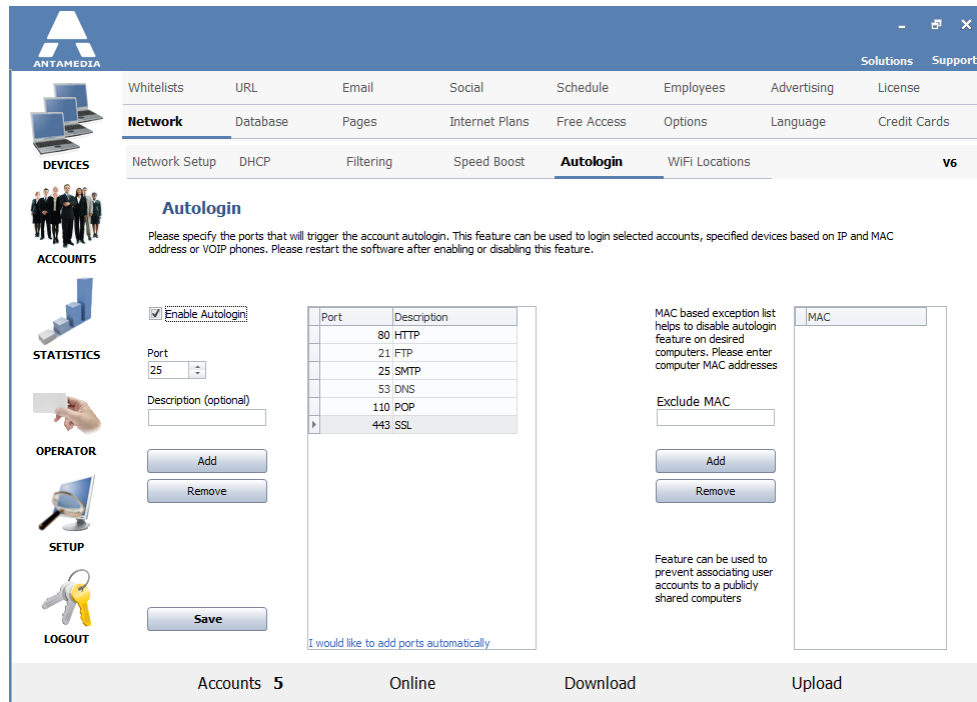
ANTAMEDIA

Solutions Support

DEVICES

ACCOUNTS

STATISTICS

OPERATOR

SETUP

LOGOUT

Whitelists URL Email Social Schedule Employees Advertising License

Network Database Pages Internet Plans Free Access Options Language Credit Cards

Network Setup DHCP Filtering Speed Boost Autologin WiFi Locations V6

Autologin

Please specify the ports that will trigger the account autologin. This feature can be used to login selected accounts, specified devices based on IP and MAC address or VOIP phones. Please restart the software after enabling or disabling this feature.

Enable Autologin

Port
25

Description (optional)

Add

Remove

Save

| Port | Description |
|---|---|
| 80 | HTTP |
| 21 | FTP |
| 25 | SMTP |
| 53 | DNS |
| 110 | POP |
| 443 | SSL |

I would like to add ports automatically

MAC based exception list helps to disable autologin feature on desired computers. Please enter computer MAC addresses

Exclude MAC

Add

Remove

Feature can be used to prevent associating user accounts to a publicly shared computers

MAC

Accounts 5 Online Download Upload